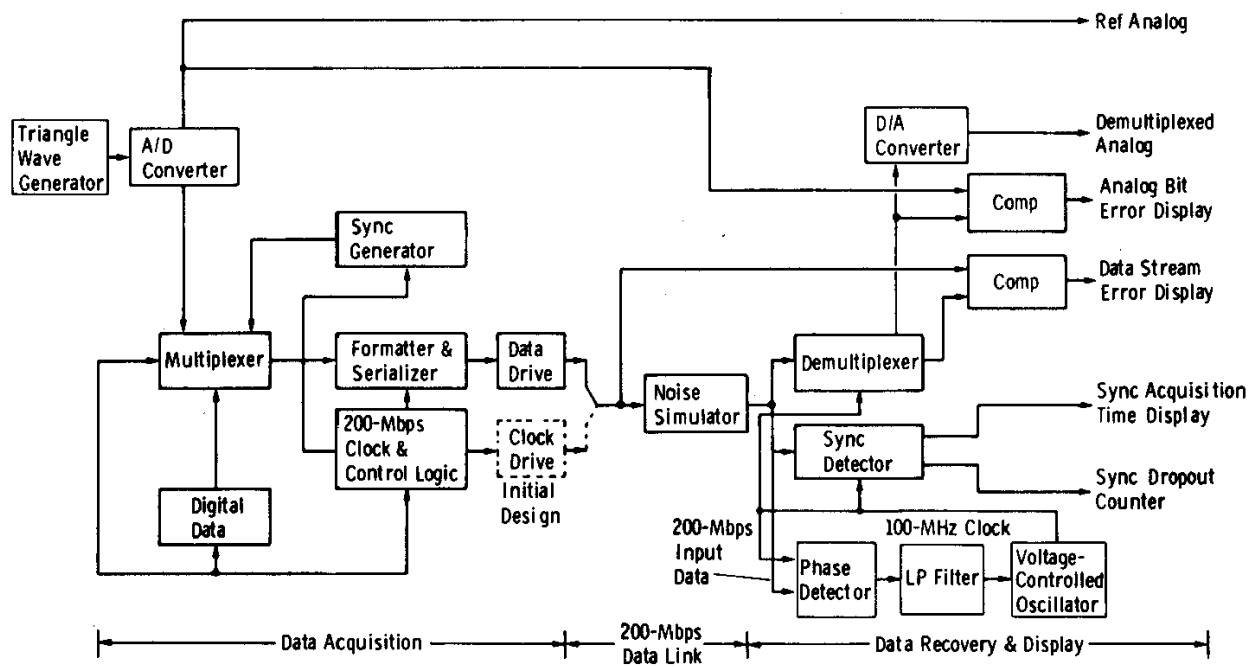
Ref Analog

Triangle Wave Generator

A/D Converter

D/A Converter

Demultiplexed Analog

Comp

Analog Bit Error Display

Sync Generator

Comp

Data Stream Error Display

Multiplexer

Formatter & Serializer

Data Drive

Noise Simulator

Demultiplexer

Sync Acquisition Time Display

200-Mbps Clock & Control Logic

Clock Drive

Initial Design

Sync Detector

Sync Dropout Counter

Digital Data

200-Mbps Input Data

100-MHz Clock

Phase Detector

LP Filter

Voltage-Controlled Oscillator

Data Acquisition

200-Mbps Data Link

Data Recovery & Display